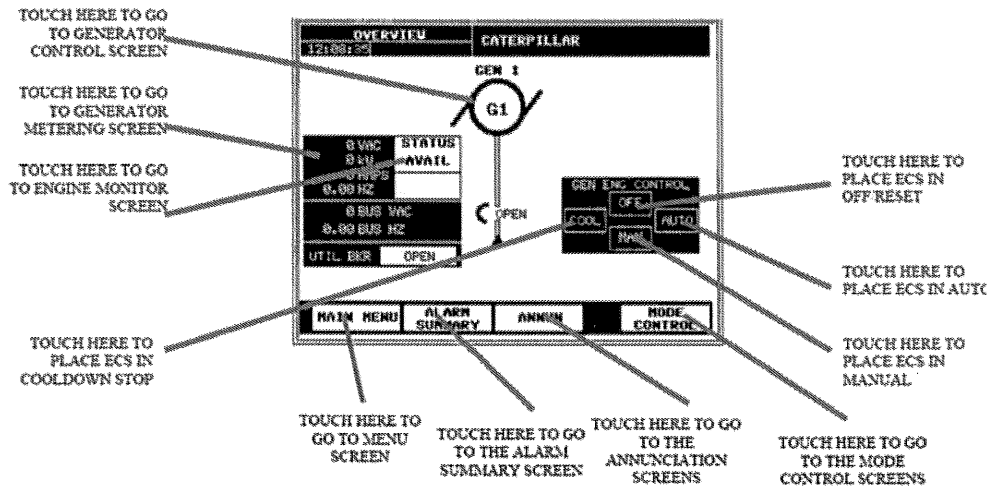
TOUCH HERE TO GO TO GENERATOR CONTROL SCREEN

TOUCH HERE TO GO TO GENERATOR METERING SCREEN

TOUCH HERE TO GO TO ENGINE MONITOR SCREEN

OVERVIEW
12:08:35

CATERPILLAR

GEN 1

G1

0 VAC
0 kW
0 AMPS
0.00 HZ

STATUS
AVAIL

0 BUS VAC
0.00 BUS HZ

UTIL BKR OPEN

OPEN

GEN ENG CONTROL
OFF
COOL
AUTO
MAN

TOUCH HERE TO PLACE ECS IN OFF/RESET

TOUCH HERE TO PLACE ECS IN AUT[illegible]

TOUCH HERE TO PLACE ECS IN MANUAL

MAIN MENU
ALARM SUMMARY
ANNUN
MODE CONTROL

TOUCH HERE TO PLACE ECS IN COOLDOWN STOP

TOUCH HERE TO GO TO MENU SCREEN

TOUCH HERE TO GO TO THE ALARM SUMMARY SCREEN

TOUCH HERE TO GO TO THE ANNUNCIATION SCREENS

TOUCH HERE TO GO TO THE MODE CONTROL SCREENS